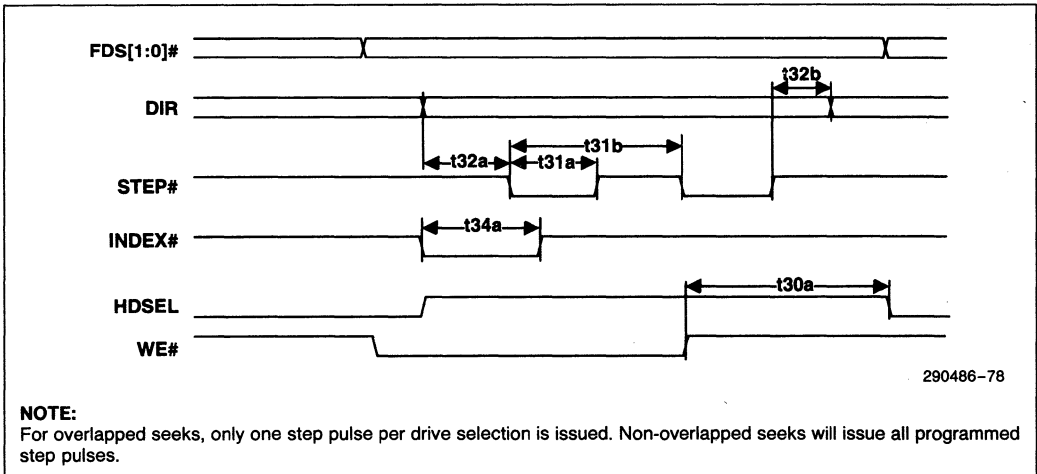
FDS[1:0]#

t32b

DIR

t31b

t32a t31a

STEP#

t34a

INDEX#

t30a

HDSEL

WE#

290486-78

NOTE:
For overlapped seeks, only one step pulse per drive selection is issued. Non-overlapped seeks will issue all programmed step pulses.